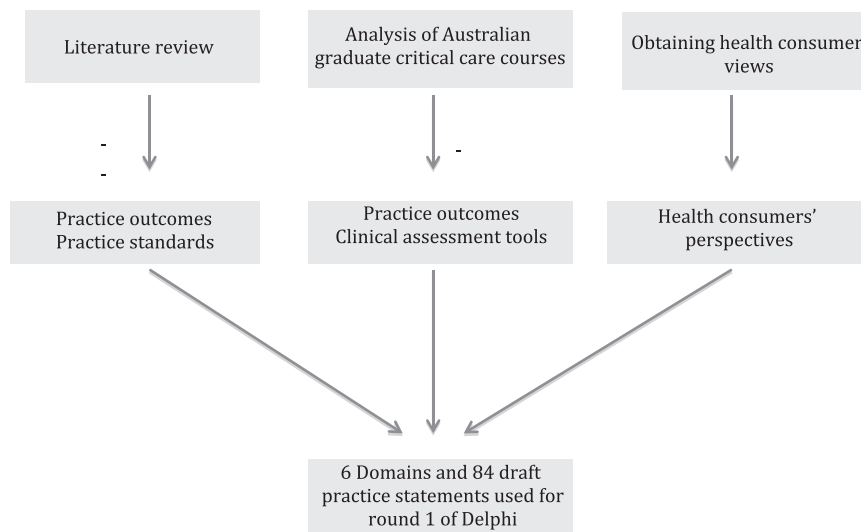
Literature review

Analysis of Australian graduate critical care courses

Obtaining health consumer views

-
-

-

Practice outcomes
Practice standards

Practice outcomes
Clinical assessment tools

Health consumers' perspectives

6 Domains and 84 draft practice statements used for round 1 of Delphi